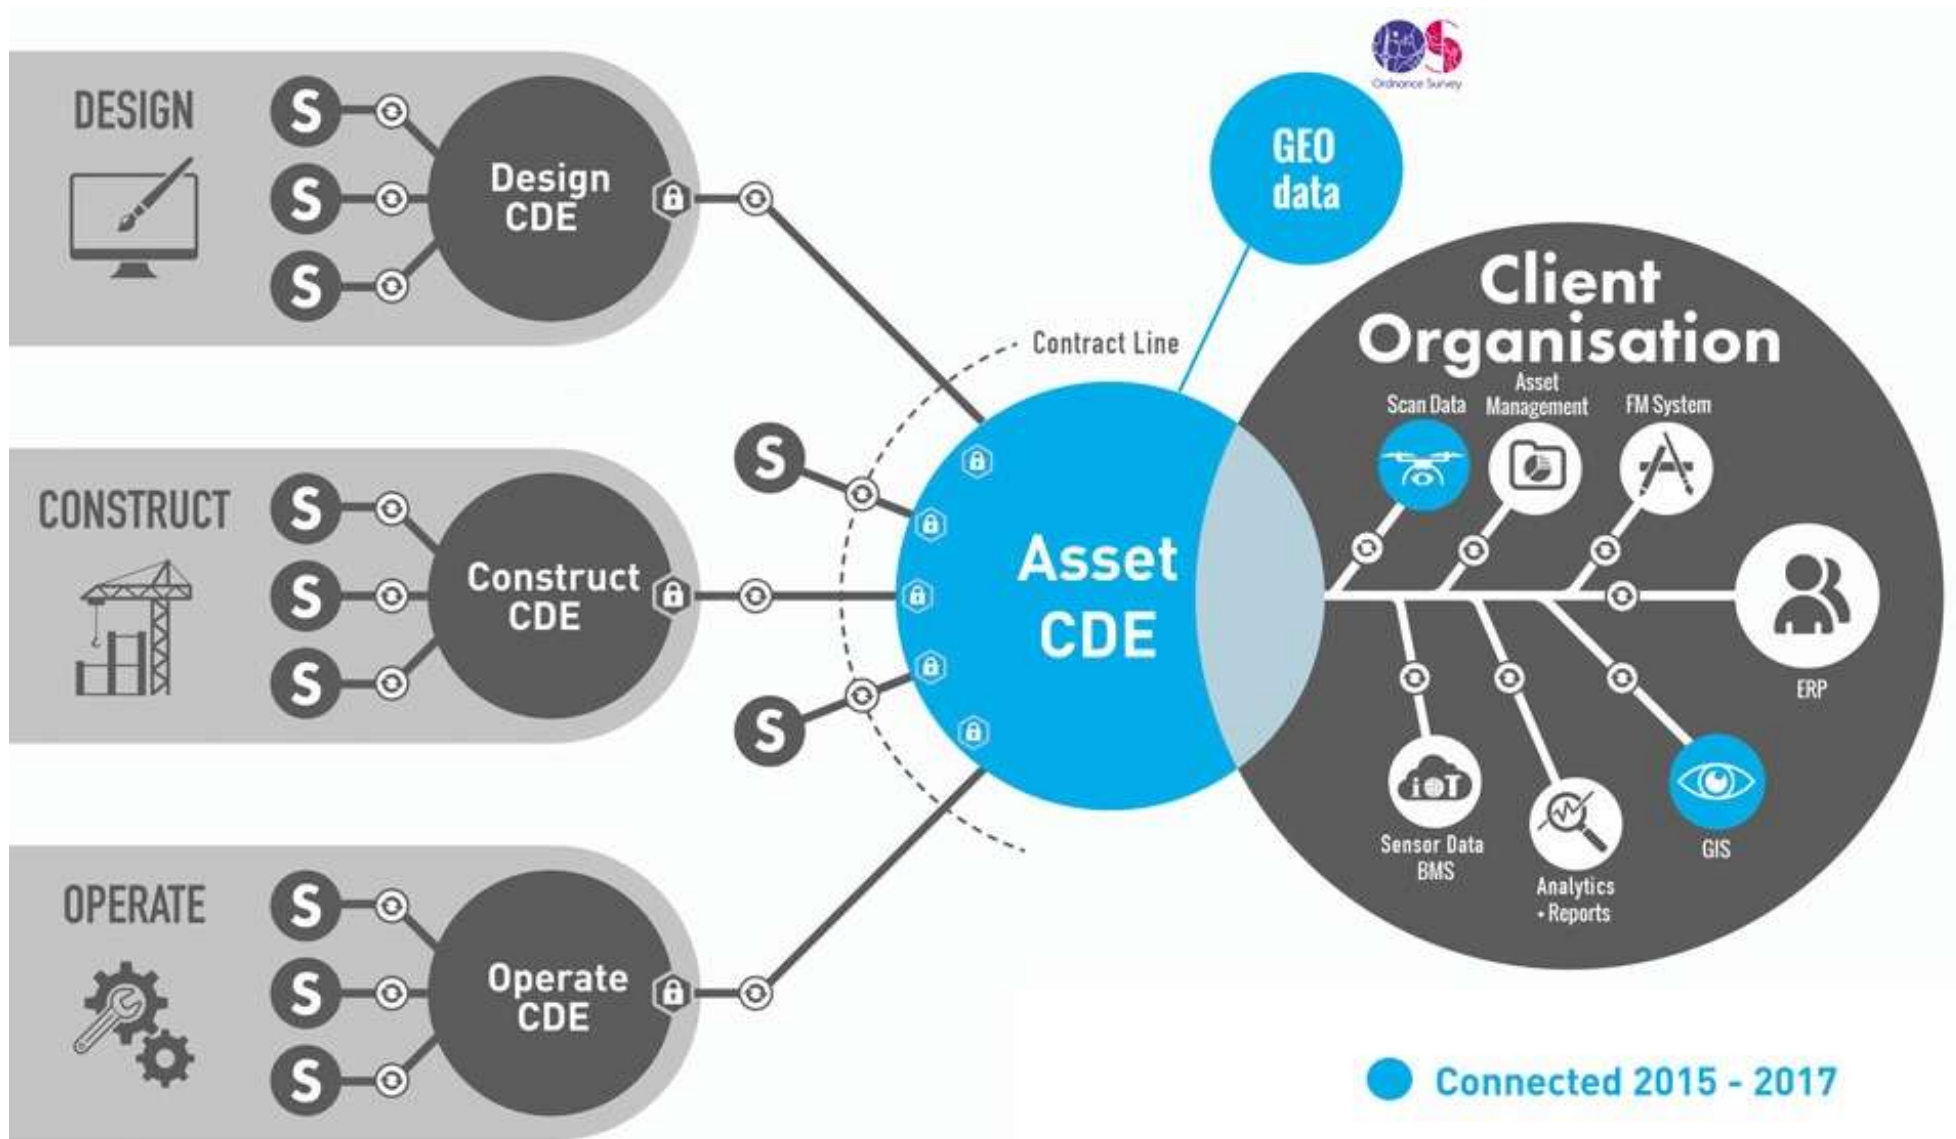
DESIGN

S
S
S

Design CDE

CONSTRUCT

S
S
S

Construct CDE

OPERATE

S
S
S

Operate CDE

Ordnance Survey

GEO data

Contract Line

S
S

Asset CDE

Client Organisation

Scan Data

Asset Management

FM System

iOT

ERP

Sensor Data BMS

Analytics + Reports

GIS

Connected 2015 - 2017